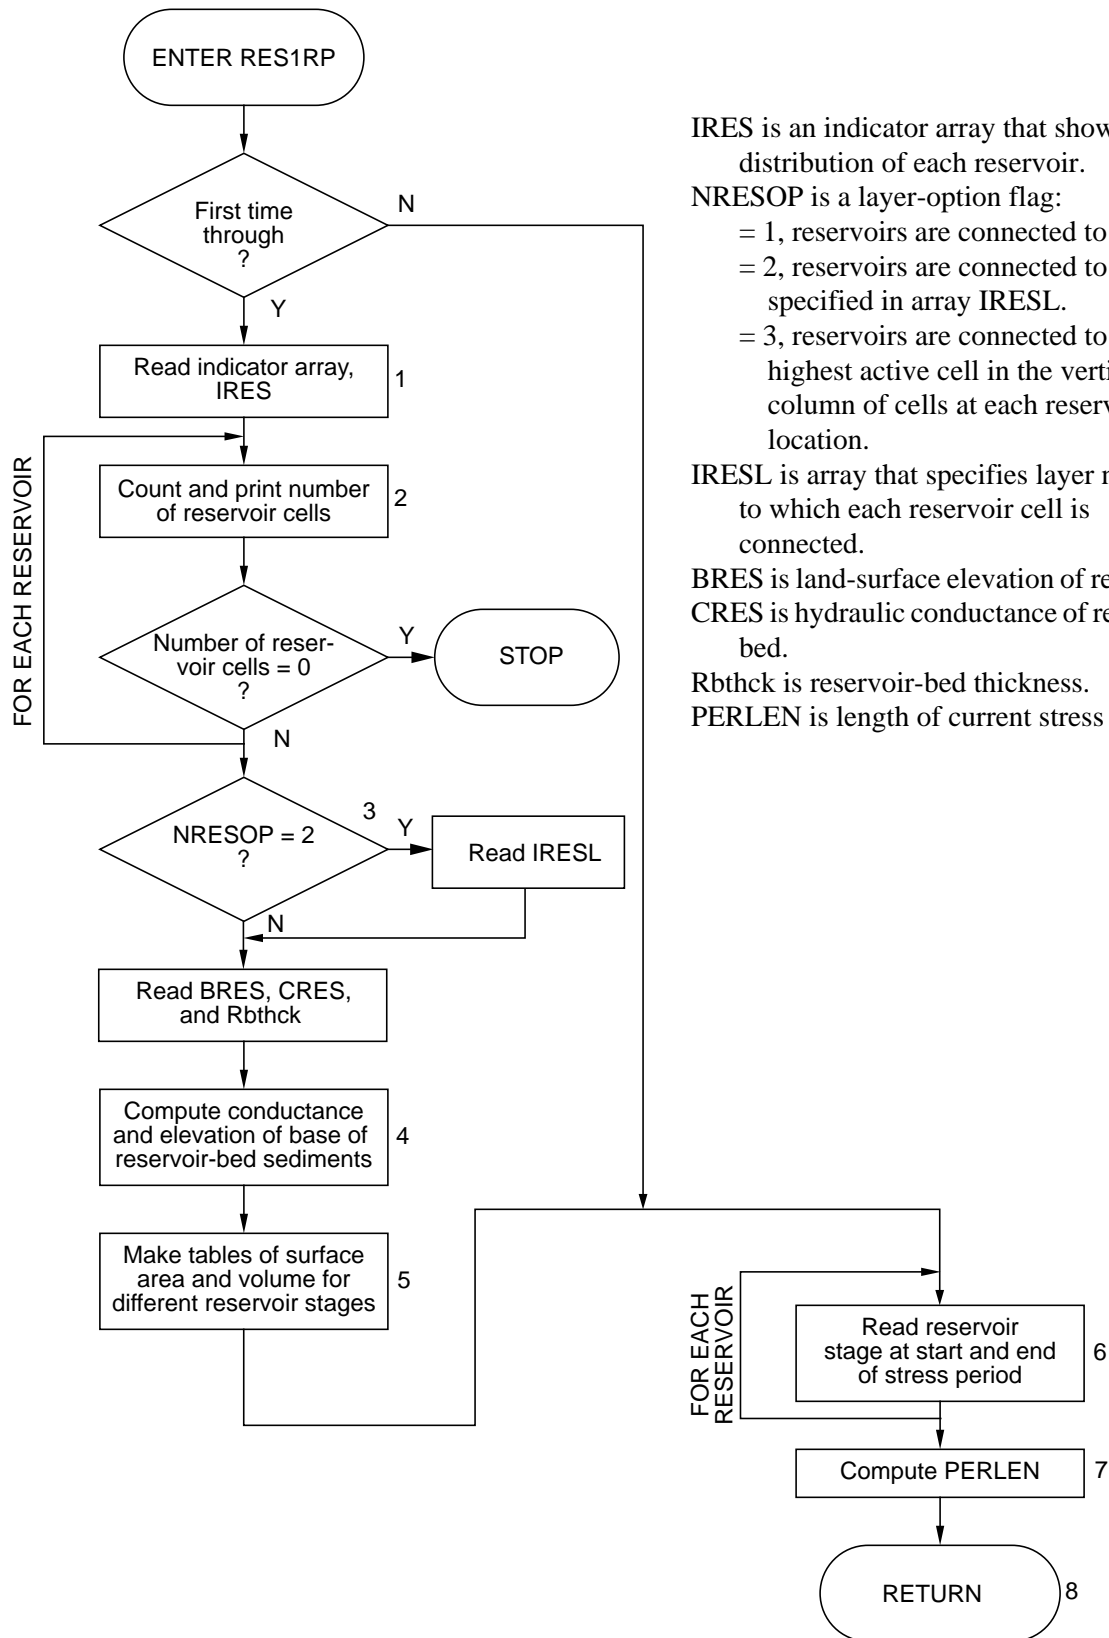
ENTER RES1RP

First time through ?

N

Y

Read indicator array, IRES

1

FOR EACH RESERVOIR

Count and print number of reservoir cells

2

Number of reservoir cells = 0 ?

Y

STOP

N

NRESOP = 2 ?

3

Y

Read IRESL

N

Read BRES, CRES, and Rbthck

Compute conductance and elevation of base of reservoir-bed sediments

4

Make tables of surface area and volume for different reservoir stages

5

FOR EACH RESERVOIR

Read reservoir stage at start and end of stress period

6

Compute PERLEN

7

RETURN

8

IRES is an indicator array that show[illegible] distribution of each reservoir.

NRESOP is a layer-option flag:
= 1, reservoirs are connected to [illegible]
= 2, reservoirs are connected to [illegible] specified in array IRESL.
= 3, reservoirs are connected to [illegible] highest active cell in the verti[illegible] column of cells at each reserv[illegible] location.

IRESL is array that specifies layer n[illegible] to which each reservoir cell is connected.

BRES is land-surface elevation of re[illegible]

CRES is hydraulic conductance of re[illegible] bed.

Rbthck is reservoir-bed thickness.

PERLEN is length of current stress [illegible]